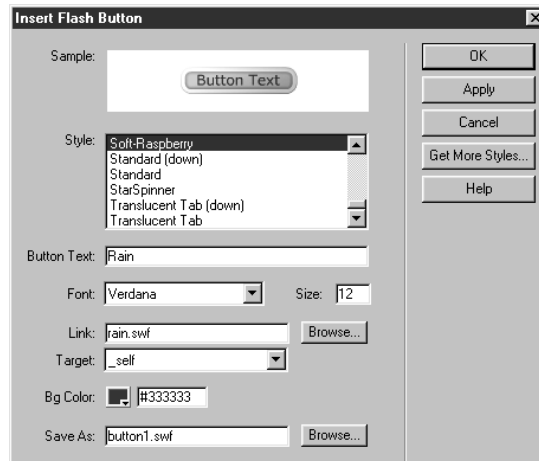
Insert Flash Button

Sample:

Button Text

Style:

Soft-Raspberry
Standard (down)
Standard
StarSpinner
Translucent Tab (down)
Translucent Tab

Button Text: Rain

Font: Verdana

Size: 12

Link: rain.swf

Browse...

Target: _self

Bg Color: #333333

Save As: button1.swf

Browse...

OK

Apply

Cancel

Get More Styles...

Help